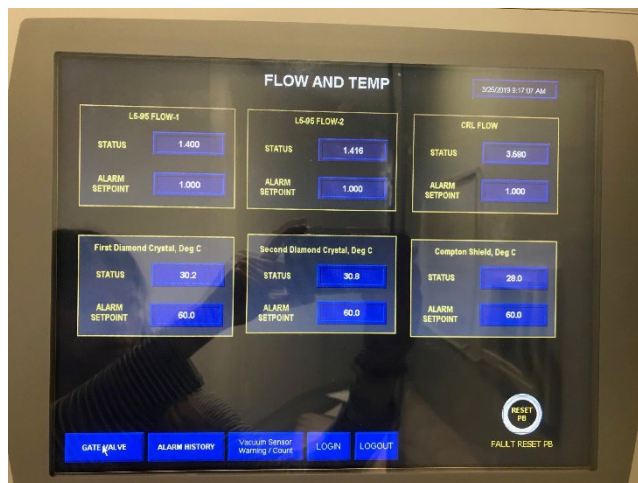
FLOW AND TEMP

3/25/2019 9:17:07 AM

L6-95 FLOW-1

STATUS 1.400

ALARM SETPOINT 1.000

L6-95 FLOW-2

STATUS 1.416

ALARM SETPOINT 1.000

CRL FLOW

STATUS 3.580

ALARM SETPOINT 1.000

First Diamond Crystal, Deg C

STATUS 30.2

ALARM SETPOINT 60.0

Second Diamond Crystal, Deg C

STATUS 30.8

ALARM SETPOINT 60.0

Compton Shield, Deg C

STATUS 28.0

ALARM SETPOINT 60.0

RESET PB

FAULT RESET PB

GATE VALVE

ALARM HISTORY

Vacuum Sensor Warning / Count

LOGIN

LOGOUT